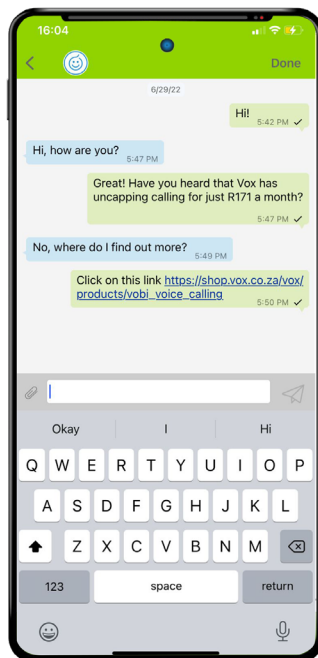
16:04

Done

6/29/22

Hi!
5:42 PM

Hi, how are you?
5:47 PM

Great! Have you heard that Vox has uncapping calling for just R171 a month?
5:47 PM

No, where do I find out more?
5:49 PM

Click on this link https://shop.vox.co.za/vox/products/vobi_voice_calling
5:50 PM

Okay | I | Hi

Q W E R T Y U I O P
A S D F G H J K L
Z X C V B N M
123 space return